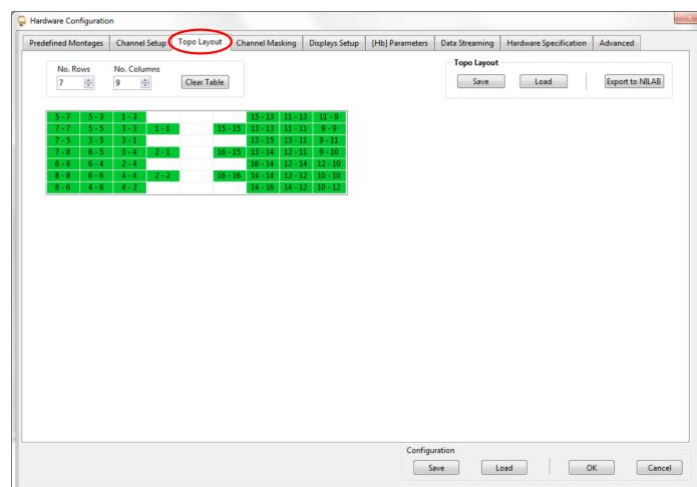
Hardware Configuration

Predefined Montages | Channel Setup | Topo Layout | Channel Masking | Displays Setup | [Hb] Parameters | Data Streaming | Hardware Specification | Advanced

No. Rows
7

No. Columns
9

Clear Table

Topo Layout
Save
Load
Export to NILAB

| | | | | | | | | |
|---|---|---|---|---|---|---|---|---|
| 5 - 7 | 5 - 3 | 1 - 3 | | | 15 - 13 | 11 - 13 | 11 - 9 | |
| 7 - 7 | 5 - 5 | 3 - 3 | 1 - 1 | 15 - 15 | 13 - 13 | 11 - 11 | 9 - 9 | |
| 7 - 5 | 3 - 5 | 3 - 1 | | | 13 - 15 | 13 - 11 | 9 - 11 | |
| 7 - 8 | 6 - 5 | 3 - 4 | 2 - 1 | 16 - 15 | 13 - 14 | 12 - 11 | 9 - 10 | |
| 6 - 8 | 6 - 4 | 2 - 4 | | | 16 - 14 | 12 - 14 | 12 - 10 | |
| 8 - 8 | 6 - 6 | 4 - 4 | 2 - 2 | 16 - 16 | 14 - 14 | 12 - 12 | 10 - 10 | |
| 8 - 6 | 4 - 6 | 4 - 2 | | | 14 - 16 | 14 - 12 | 10 - 12 | |

Configuration
Save
Load
OK
Cancel